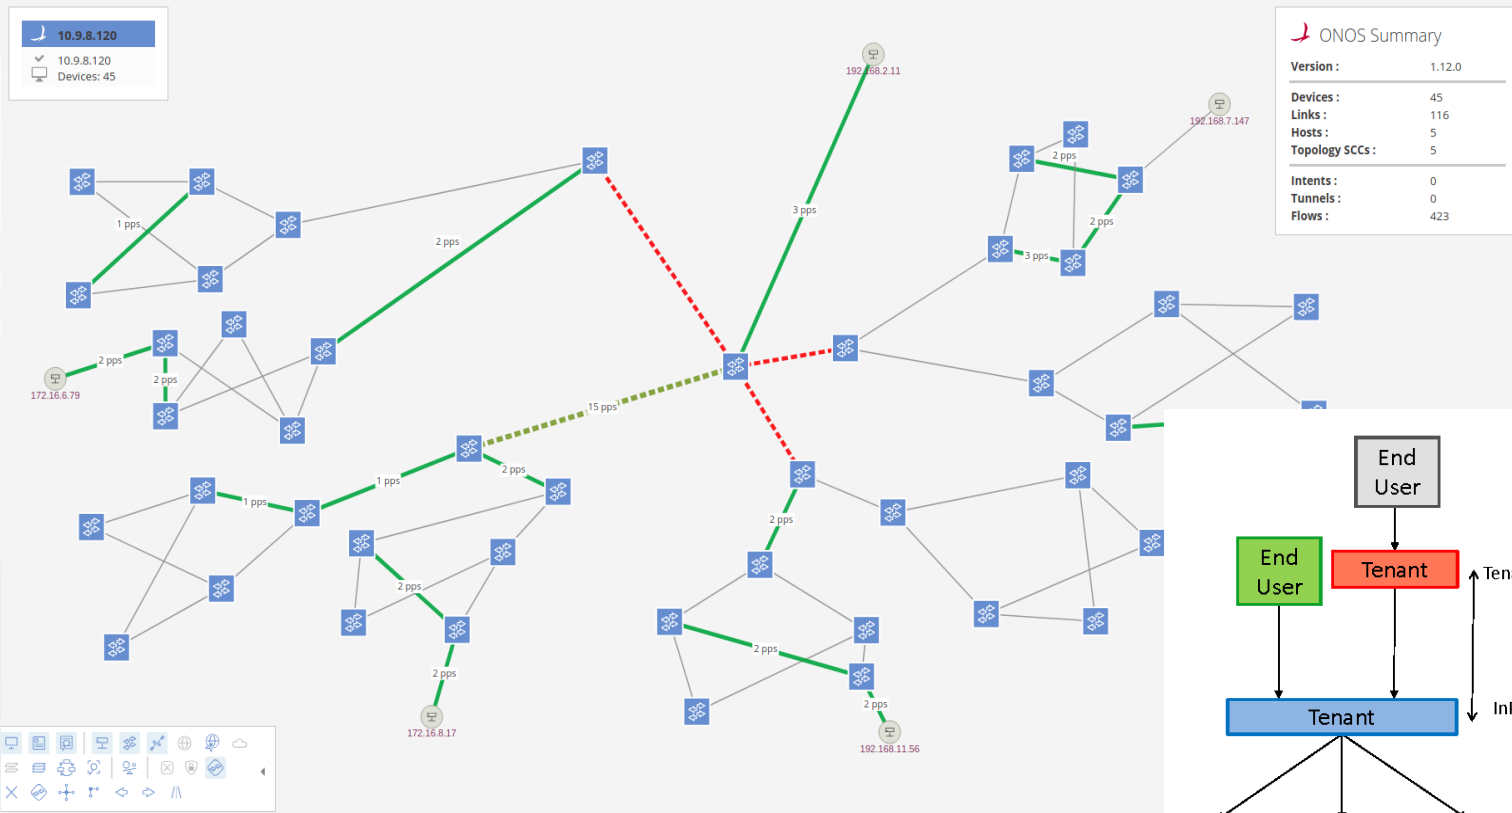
10.9.8.120
10.9.8.120
Devices: 45

ONOS Summary

| Version : | 1.12.0 |
|---|---|
| Devices : | 45 |
| Links : | 116 |
| Hosts : | 5 |
| Topology SCCs : | 5 |
| Intents : | 0 |
| Tunnels : | 0 |
| Flows : | 423 |

192.168.2.11
192.168.7.147
3 pps
2 pps
2 pps
3 pps
1 pps
2 pps
2 pps
2 pps
172.16.6.79
15 pps
1 pps
2 pps
1 pps
2 pps
2 pps
2 pps
2 pps
2 pps
172.16.8.17
192.168.11.56

End User
End User
Tenant
Ten
Tenant
In